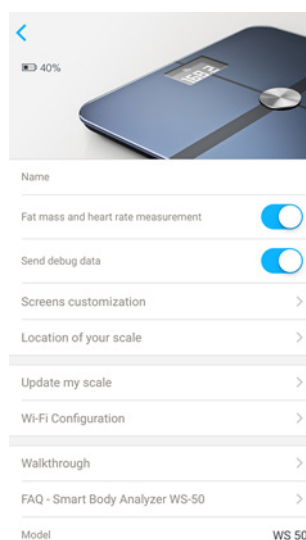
<

40%

Name

Fat mass and heart rate measurement

Send debug data

Screens customization >

Location of your scale >

Update my scale >

Wi-Fi Configuration >

Walkthrough >

FAQ - Smart Body Analyzer WS-50 >

Model WS 50